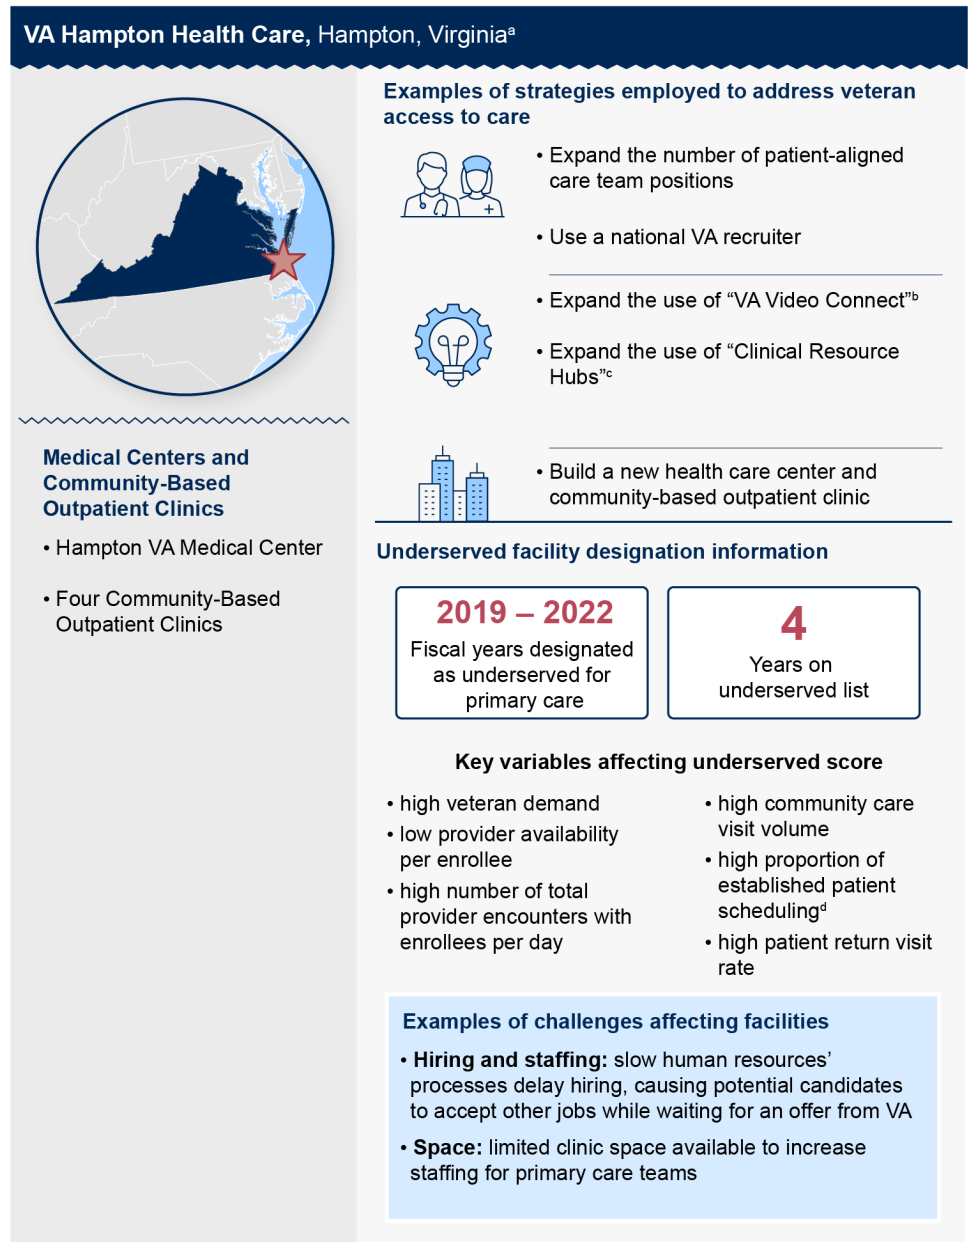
VA Hampton Health Care, Hampton, Virginia$^{a}$

Medical Centers and Community-Based Outpatient Clinics

• Hampton VA Medical Center

• Four Community-Based Outpatient Clinics

Examples of strategies employed to address veteran access to care

• Expand the number of patient-aligned care team positions

• Use a national VA recruiter

• Expand the use of “VA Video Connect”$^{b}$

• Expand the use of “Clinical Resource Hubs”$^{c}$

• Build a new health care center and community-based outpatient clinic

Underserved facility designation information

2019 – 2022
Fiscal years designated as underserved for primary care

4
Years on underserved list

Key variables affecting underserved score

• high veteran demand
• low provider availability per enrollee
• high number of total provider encounters with enrollees per day

• high community care visit volume
• high proportion of established patient scheduling$^{d}$
• high patient return visit rate

Examples of challenges affecting facilities

• Hiring and staffing: slow human resources’ processes delay hiring, causing potential candidates to accept other jobs while waiting for an offer from VA

• Space: limited clinic space available to increase staffing for primary care teams